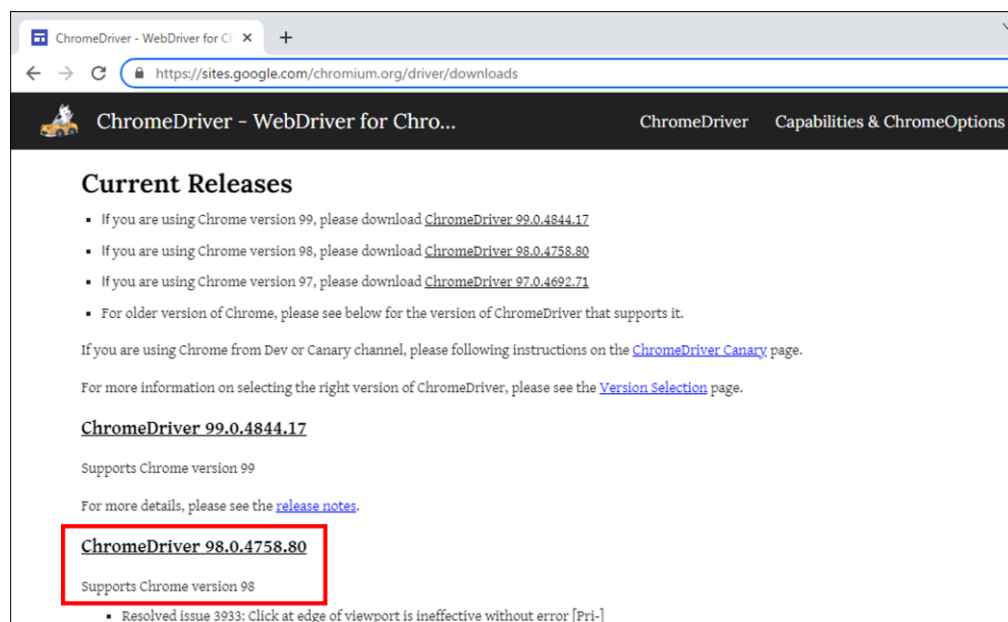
ChromeDriver - WebDriver for Cl ×
+
https://sites.google.com/chromium.org/driver/downloads

ChromeDriver - WebDriver for Chro...
ChromeDriver
Capabilities & ChromeOptions

Current Releases

- If you are using Chrome version 99, please download ChromeDriver 99.0.4844.17
- If you are using Chrome version 98, please download ChromeDriver 98.0.4758.80
- If you are using Chrome version 97, please download ChromeDriver 97.0.4692.71
- For older version of Chrome, please see below for the version of ChromeDriver that supports it.

If you are using Chrome from Dev or Canary channel, please following instructions on the ChromeDriver Canary page.

For more information on selecting the right version of ChromeDriver, please see the Version Selection page.

ChromeDriver 99.0.4844.17

Supports Chrome version 99

For more details, please see the release notes.

ChromeDriver 98.0.4758.80

Supports Chrome version 98

- Resolved issue 3933: Click at edge of viewport is ineffective without error [Pri-]